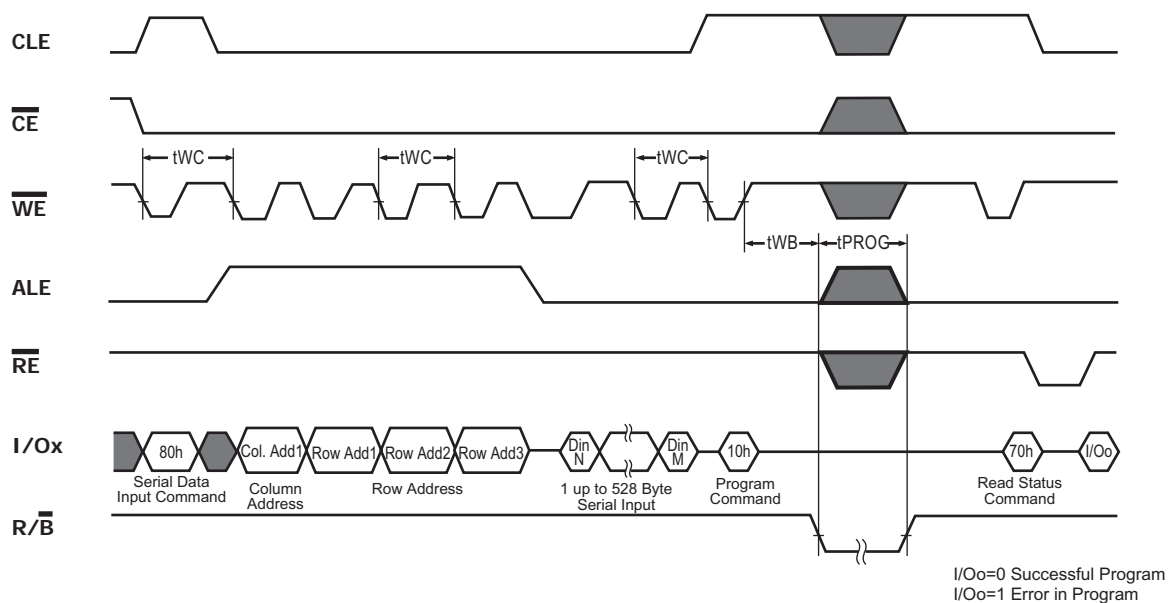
CLE

$\overline{CE}$

tWC tWC tWC

$\overline{WE}$

tWB tPROG

ALE

$\overline{RE}$

I/Ox

80h Col. Add1 Row Add1 Row Add2 Row Add3 Din N Din M 10h 70h I/Oo

Serial Data Input Command

Column Address

Row Address

1 up to 528 Byte Serial Input

Program Command

Read Status Command

R/$\overline{B}$

I/Oo=0 Successful Program
I/Oo=1 Error in Program